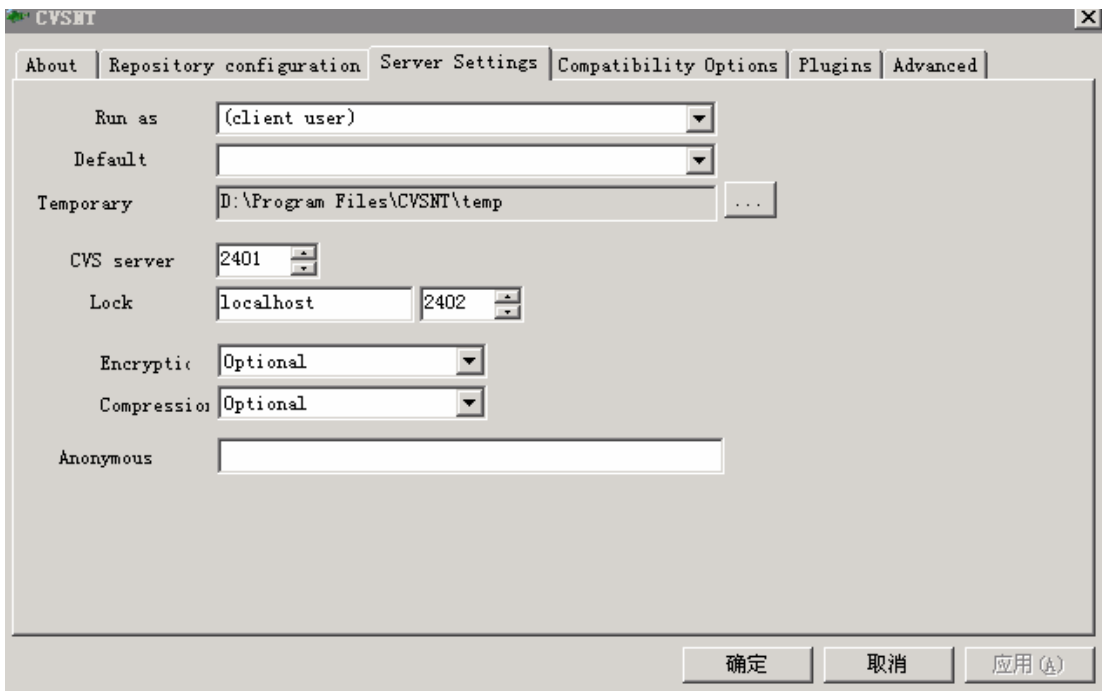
CVSNT

About | Repository configuration | Server Settings | Compatibility Options | Plugins | Advanced

Run as (client user)

Default

Temporary D:\Program Files\CVSNT\temp ...

CVS server 2401

Lock localhost 2402

Encryptic Optional

Compressio Optional

Anonymous

确定 取消 应用(A)